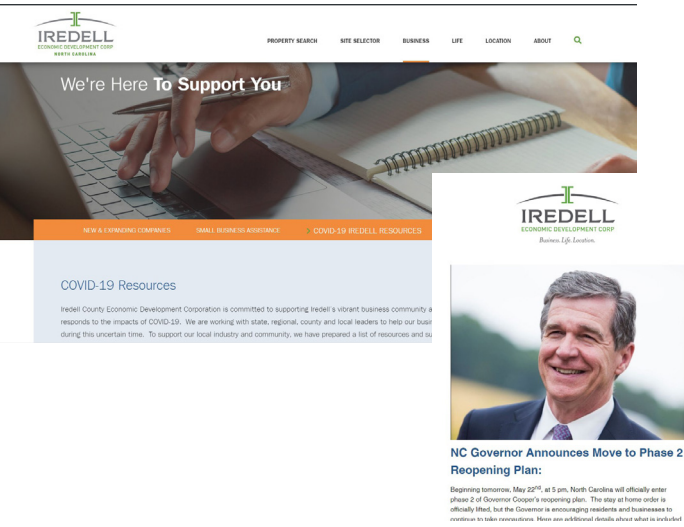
IREDELL
ECONOMIC DEVELOPMENT CORP
NORTH CAROLINA

PROPERTY SEARCH SITE SELECTOR BUSINESS LIFE LOCATION ABOUT

We're Here To Support You

NEW & EXPANDING COMPANIES SMALL BUSINESS ASSISTANCE COVID-19 IREDELL RESOURCES

COVID-19 Resources

Iredell County Economic Development Corporation is committed to supporting Iredell's vibrant business community a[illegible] responds to the impacts of COVID-19. We are working with state, regional, county and local leaders to help our busi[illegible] during this uncertain time. To support our local industry and community, we have prepared a list of resources and su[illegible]

IREDELL
ECONOMIC DEVELOPMENT CORP
Business. Life. Location.

NC Governor Announces Move to Phase 2 Reopening Plan:

Beginning tomorrow, May 22$^{nd}$, at 5 pm, North Carolina will officially enter phase 2 of Governor Cooper's reopening plan. The stay at home order is officially lifted, but the Governor is encouraging residents and businesses to continue to take precautions. Here are additional details about what is included